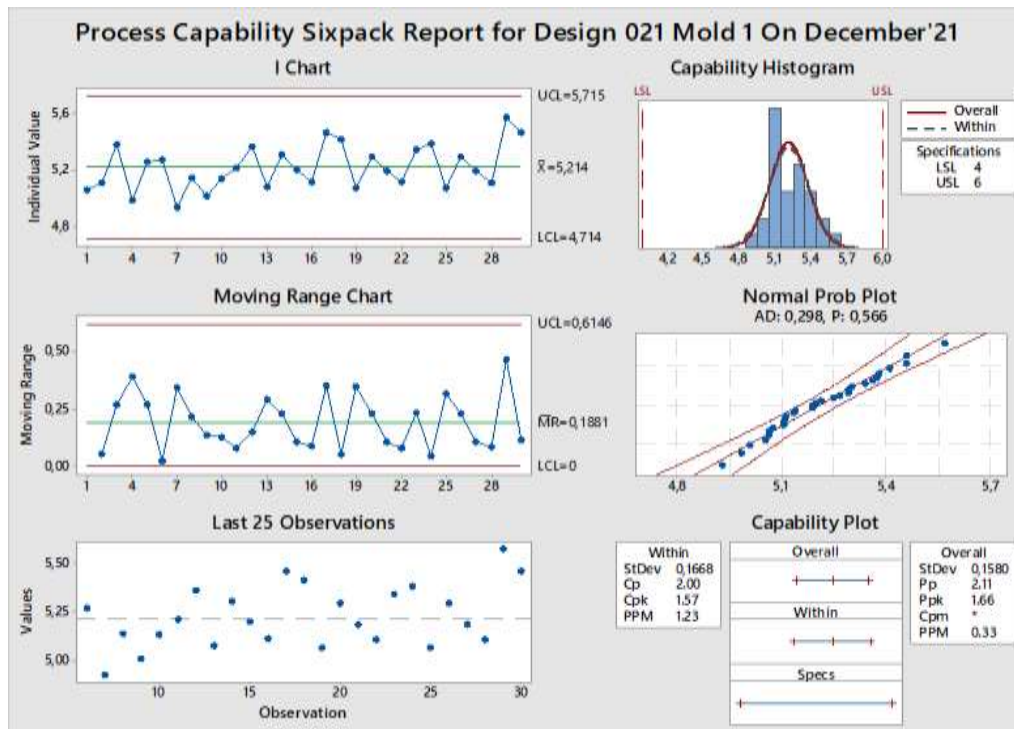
Process Capability Sixpack Report for Design 021 Mold 1 On December'21

I Chart

Individual Value

5,6
5,2
4,8

UCL=5,715
$\bar{X}$=5,214
LCL=4,714

1 4 7 10 13 16 19 22 25 28

Capability Histogram

LSL
USL

4,2 4,5 4,8 5,1 5,4 5,7 6,0

Overall
Within

Specifications
LSL 4
USL 6

Moving Range Chart

Moving Range

0,50
0,25
0,00

UCL=0,6146
$\overline{MR}$=0,1881
LCL=0

1 4 7 10 13 16 19 22 25 28

Normal Prob Plot
AD: 0,298, P: 0,566

4,8 5,1 5,4 5,7

Last 25 Observations

Values

5,50
5,25
5,00

10 15 20 25 30
Observation

Capability Plot

| Within | |
|---|---|
| StDev | 0,1668 |
| Cp | 2.00 |
| Cpk | 1.57 |
| PPM | 1.23 |

Overall
Within
Specs

| Overall | |
|---|---|
| StDev | 0,1580 |
| Pp | 2.11 |
| Ppk | 1.66 |
| Cpm | * |
| PPM | 0.33 |